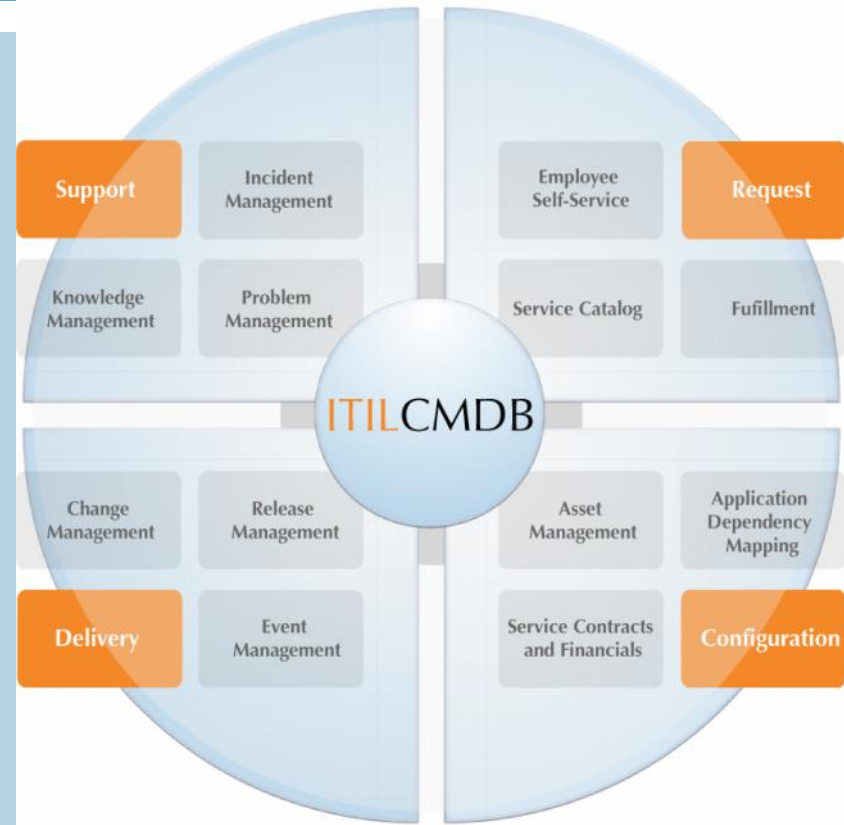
Support

Incident Management

Knowledge Management

Problem Management

Employee Self-Service

Request

Service Catalog

Fufillment

ITILCMDB

Change Management

Release Management

Delivery

Event Management

Asset Management

Application Dependency Mapping

Service Contracts and Financials

Configuration